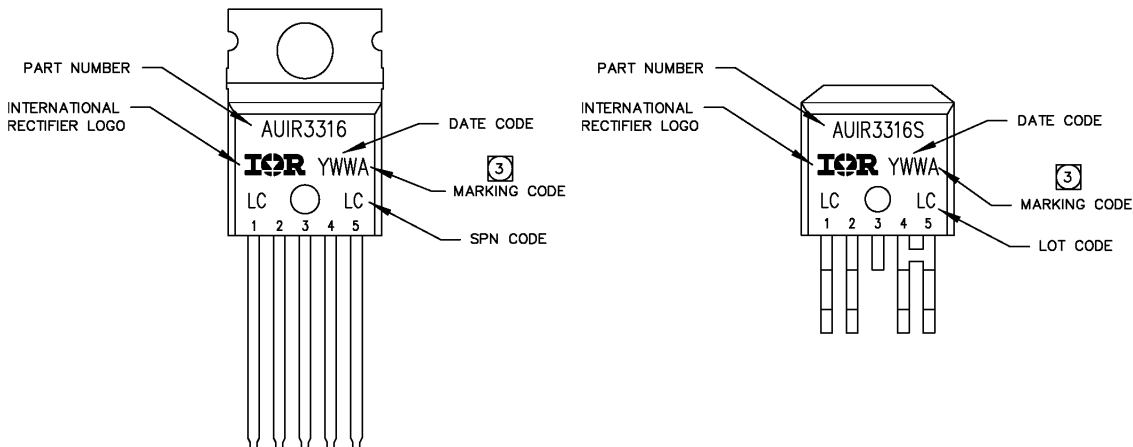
PART NUMBER
INTERNATIONAL RECTIFIER LOGO
AUIR3316
IOR YWWA
LC LC
1 2 3 4 5
DATE CODE
3
MARKING CODE
SPN CODE

PART NUMBER
INTERNATIONAL RECTIFIER LOGO
AUIR3316S
IOR YWWA
LC LC
1 2 3 4 5
DATE CODE
3
MARKING CODE
LOT CODE